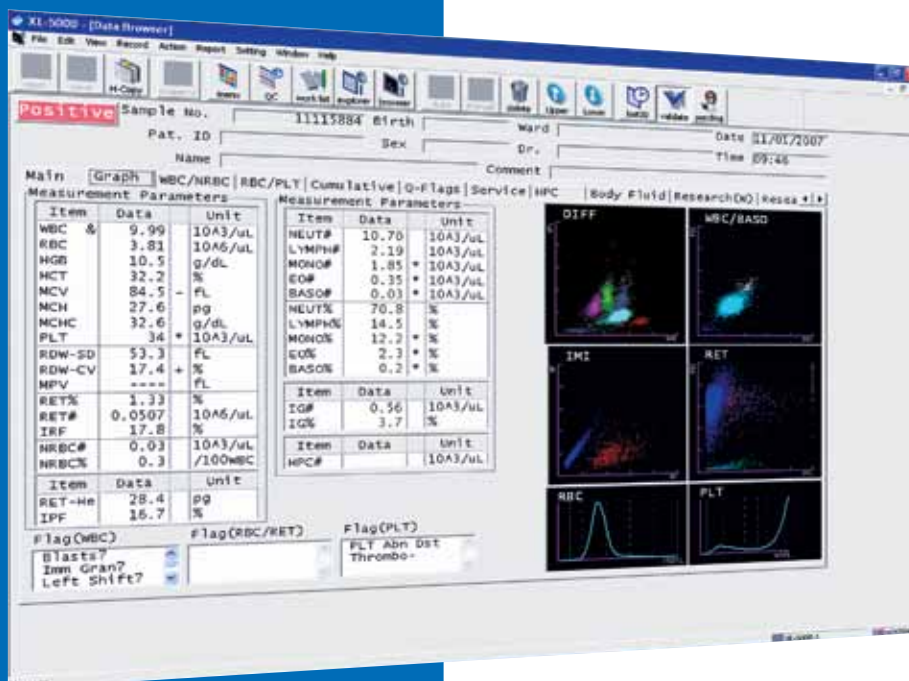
XE-5000 - [Data Browser]
File Edit View Record Action Report Setting Window Help

H-Copy Items QC work list explorer browser delete Upper Lower batch validate pending

Positive Sample No. 11115884 Birth Ward
Pat. ID Sex Dr. Date 11/01/2007
Name Comment Time 09:46

Main Graph WBC/NRBC RBC/PLT Cumulative Q-Flags Service HPC Body Fluid Research(W) Resea

Measurement Parameters

| Item | Data | | Unit |
|---|---|---|---|
| WBC & | 9.99 | | 10^3/uL |
| RBC | 3.81 | | 10^6/uL |
| HGB | 10.5 | | g/dL |
| HCT | 32.2 | | % |
| MCV | 84.5 | - | fL |
| MCH | 27.6 | | pg |
| MCHC | 32.6 | | g/dL |
| PLT | 34 | * | 10^3/uL |
| RDW-SD | 53.3 | | fL |
| RDW-CV | 17.4 | + | % |
| MPV | ---- | | fL |
| RET% | 1.33 | | % |
| RET# | 0.0507 | | 10^6/uL |
| IRF | 17.8 | | % |
| NRBC# | 0.03 | | 10^3/uL |
| NRBC% | 0.3 | | /100WBC |

| Item | Data | Unit |
|---|---|---|
| RET-He | 28.4 | pg |
| IPF | 16.7 | % |

Measurement Parameters

| Item | Data | | Unit |
|---|---|---|---|
| NEUT# | 10.70 | | 10^3/uL |
| LYMPH# | 2.19 | | 10^3/uL |
| MONO# | 1.85 | * | 10^3/uL |
| EO# | 0.35 | * | 10^3/uL |
| BASO# | 0.03 | * | 10^3/uL |
| NEUT% | 70.8 | | % |
| LYMPH% | 14.5 | | % |
| MONO% | 12.2 | * | % |
| EO% | 2.3 | * | % |
| BASO% | 0.2 | * | % |

| Item | Data | Unit |
|---|---|---|
| IG# | 0.56 | 10^3/uL |
| IG% | 3.7 | % |

| Item | Data | Unit |
|---|---|---|
| HPC# | | 10^3/uL |

DIFF WBC/BASO IMI RET RBC PLT

Flag(WBC)
Blasts?
Imm Gran?
Left Shift?

Flag(RBC/RET)

Flag(PLT)
PLT Abn Dst
Thrombo-